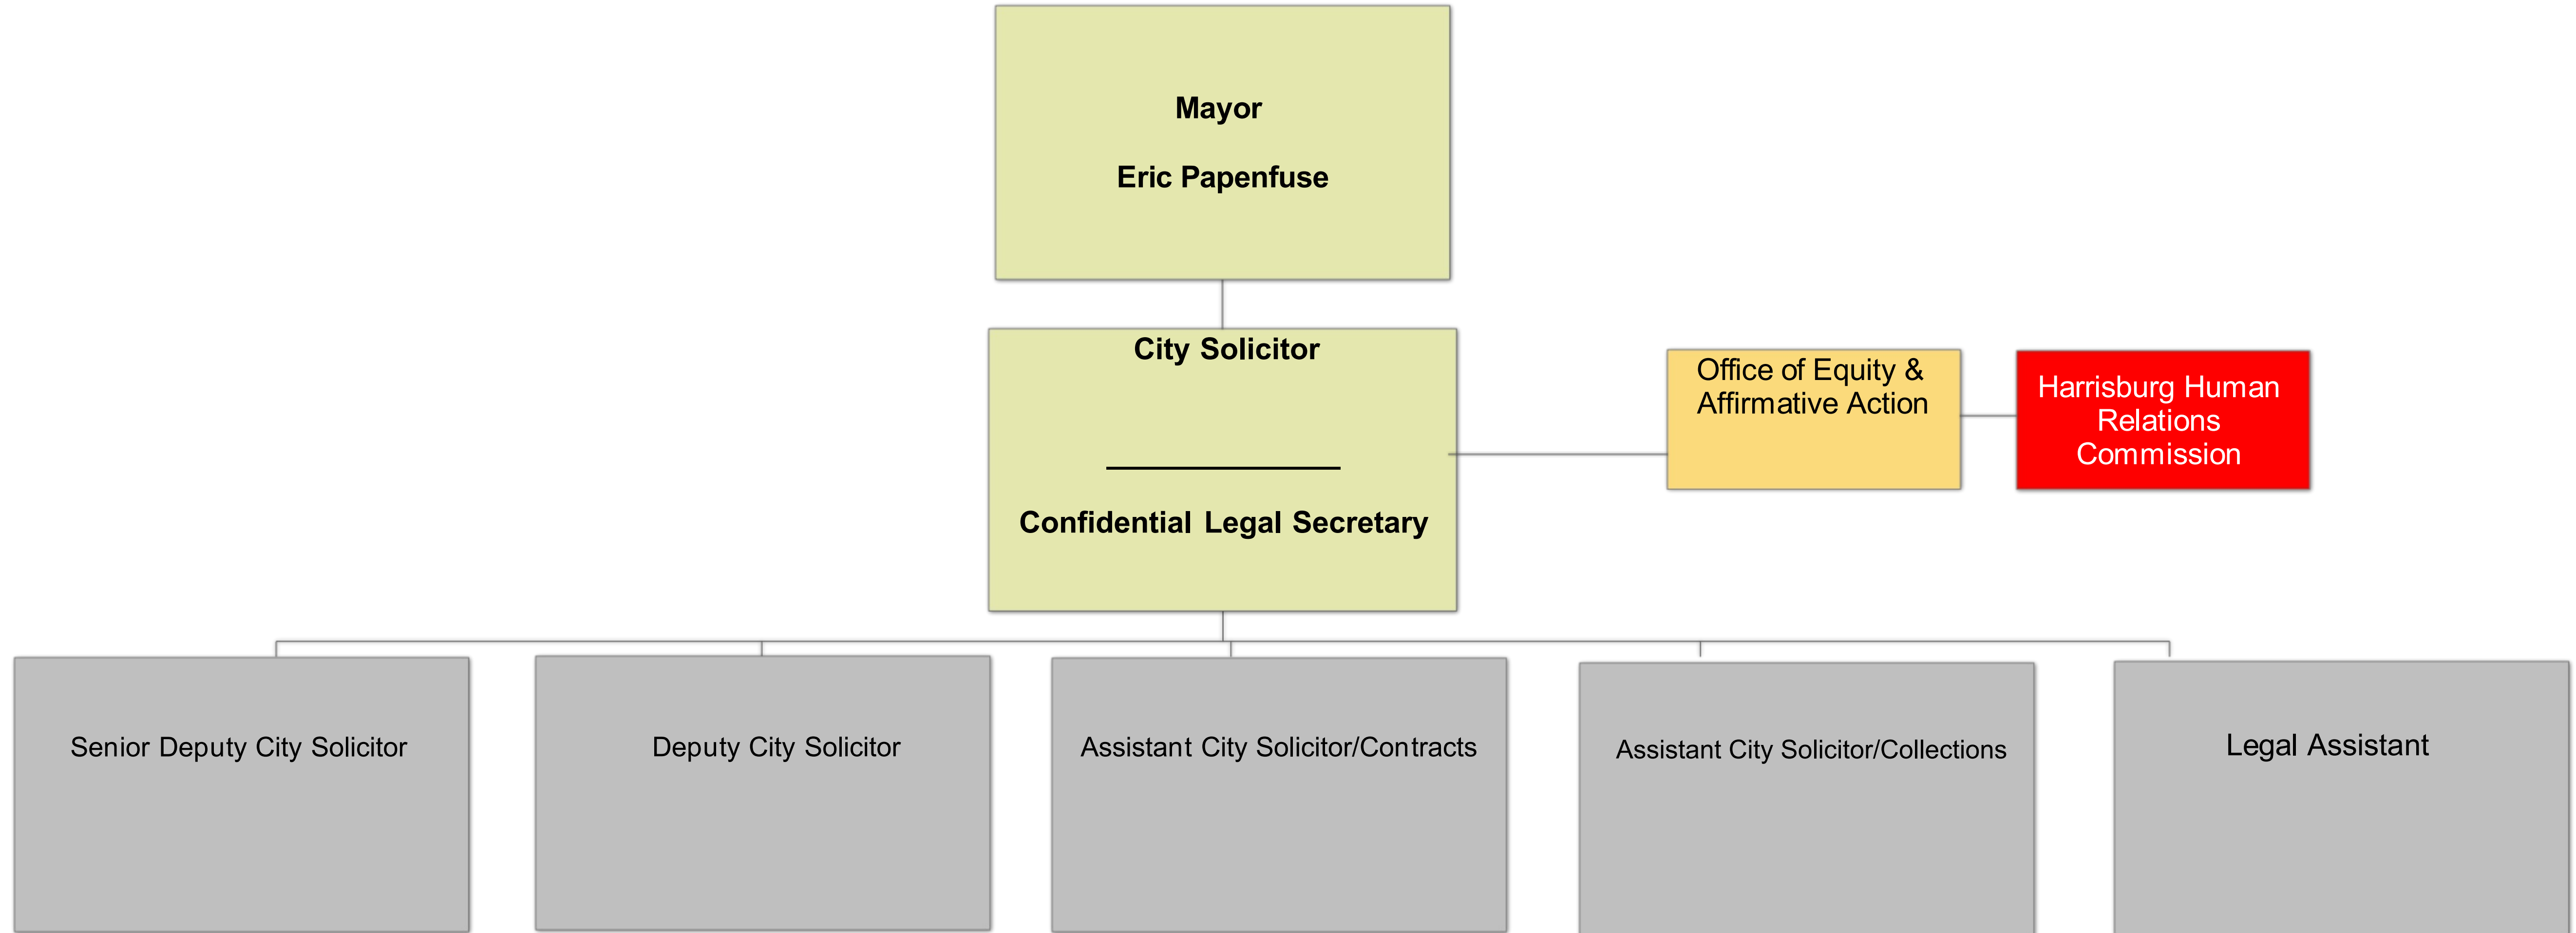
Mayor

Eric Papenfuse

City Solicitor

Confidential Legal Secretary

Office of Equity & Affirmative Action

Harrisburg Human Relations Commission

Senior Deputy City Solicitor

Deputy City Solicitor

Assistant City Solicitor/Contracts

Assistant City Solicitor/Collections

Legal Assistant